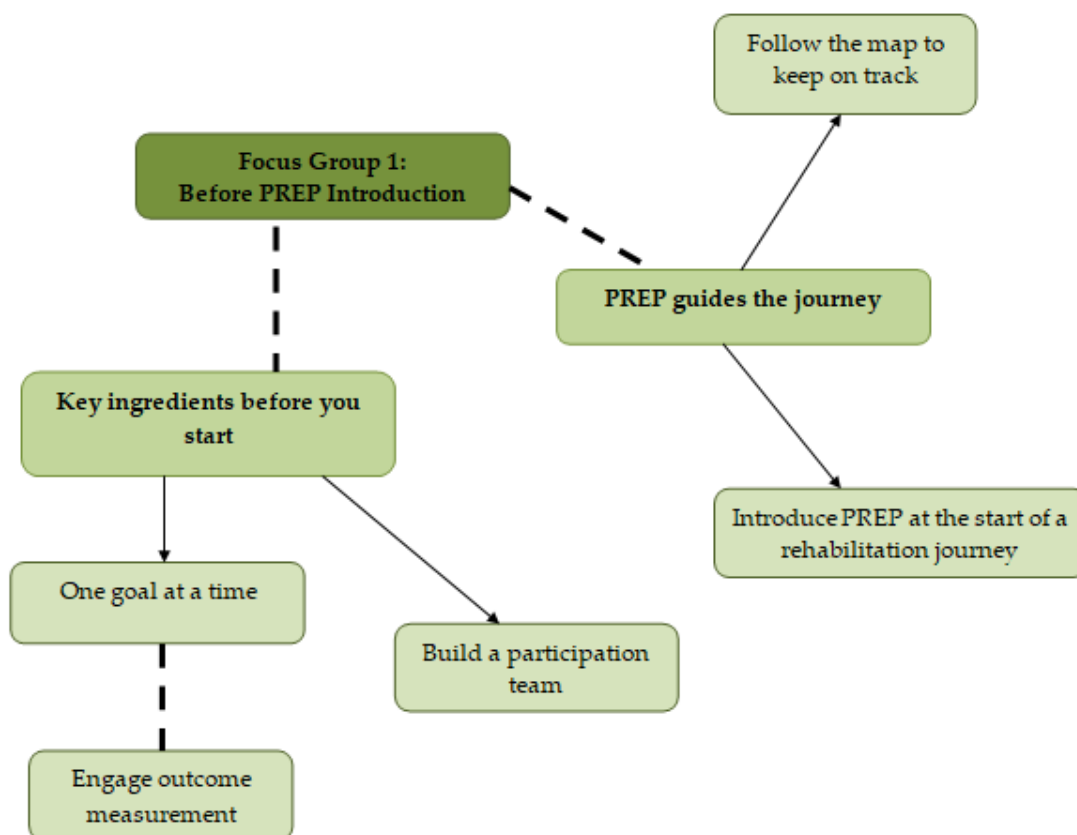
Follow the map to keep on track

Focus Group 1: Before PREP Introduction

PREP guides the journey

Key ingredients before you start

Introduce PREP at the start of a rehabilitation journey

One goal at a time

Build a participation team

Engage outcome measurement